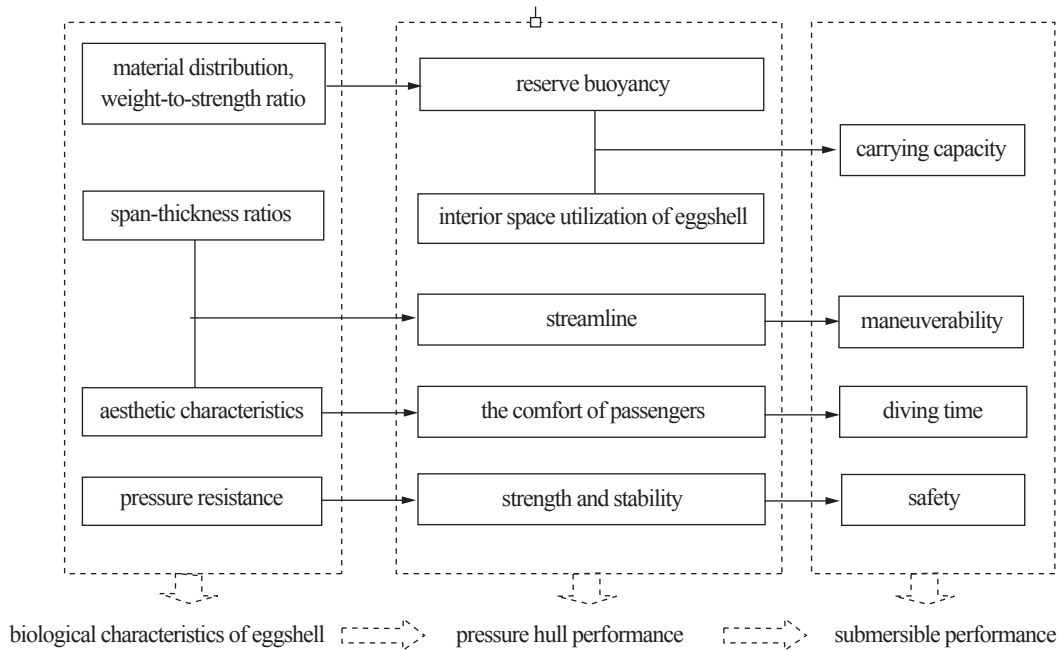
material distribution, weight-to-strength ratio

span-thickness ratios

aesthetic characteristics

pressure resistance

reserve buoyancy

interior space utilization of eggshell

streamline

the comfort of passengers

strength and stability

carrying capacity

maneuverability

diving time

safety

biological characteristics of eggshell

pressure hull performance

submersible performance